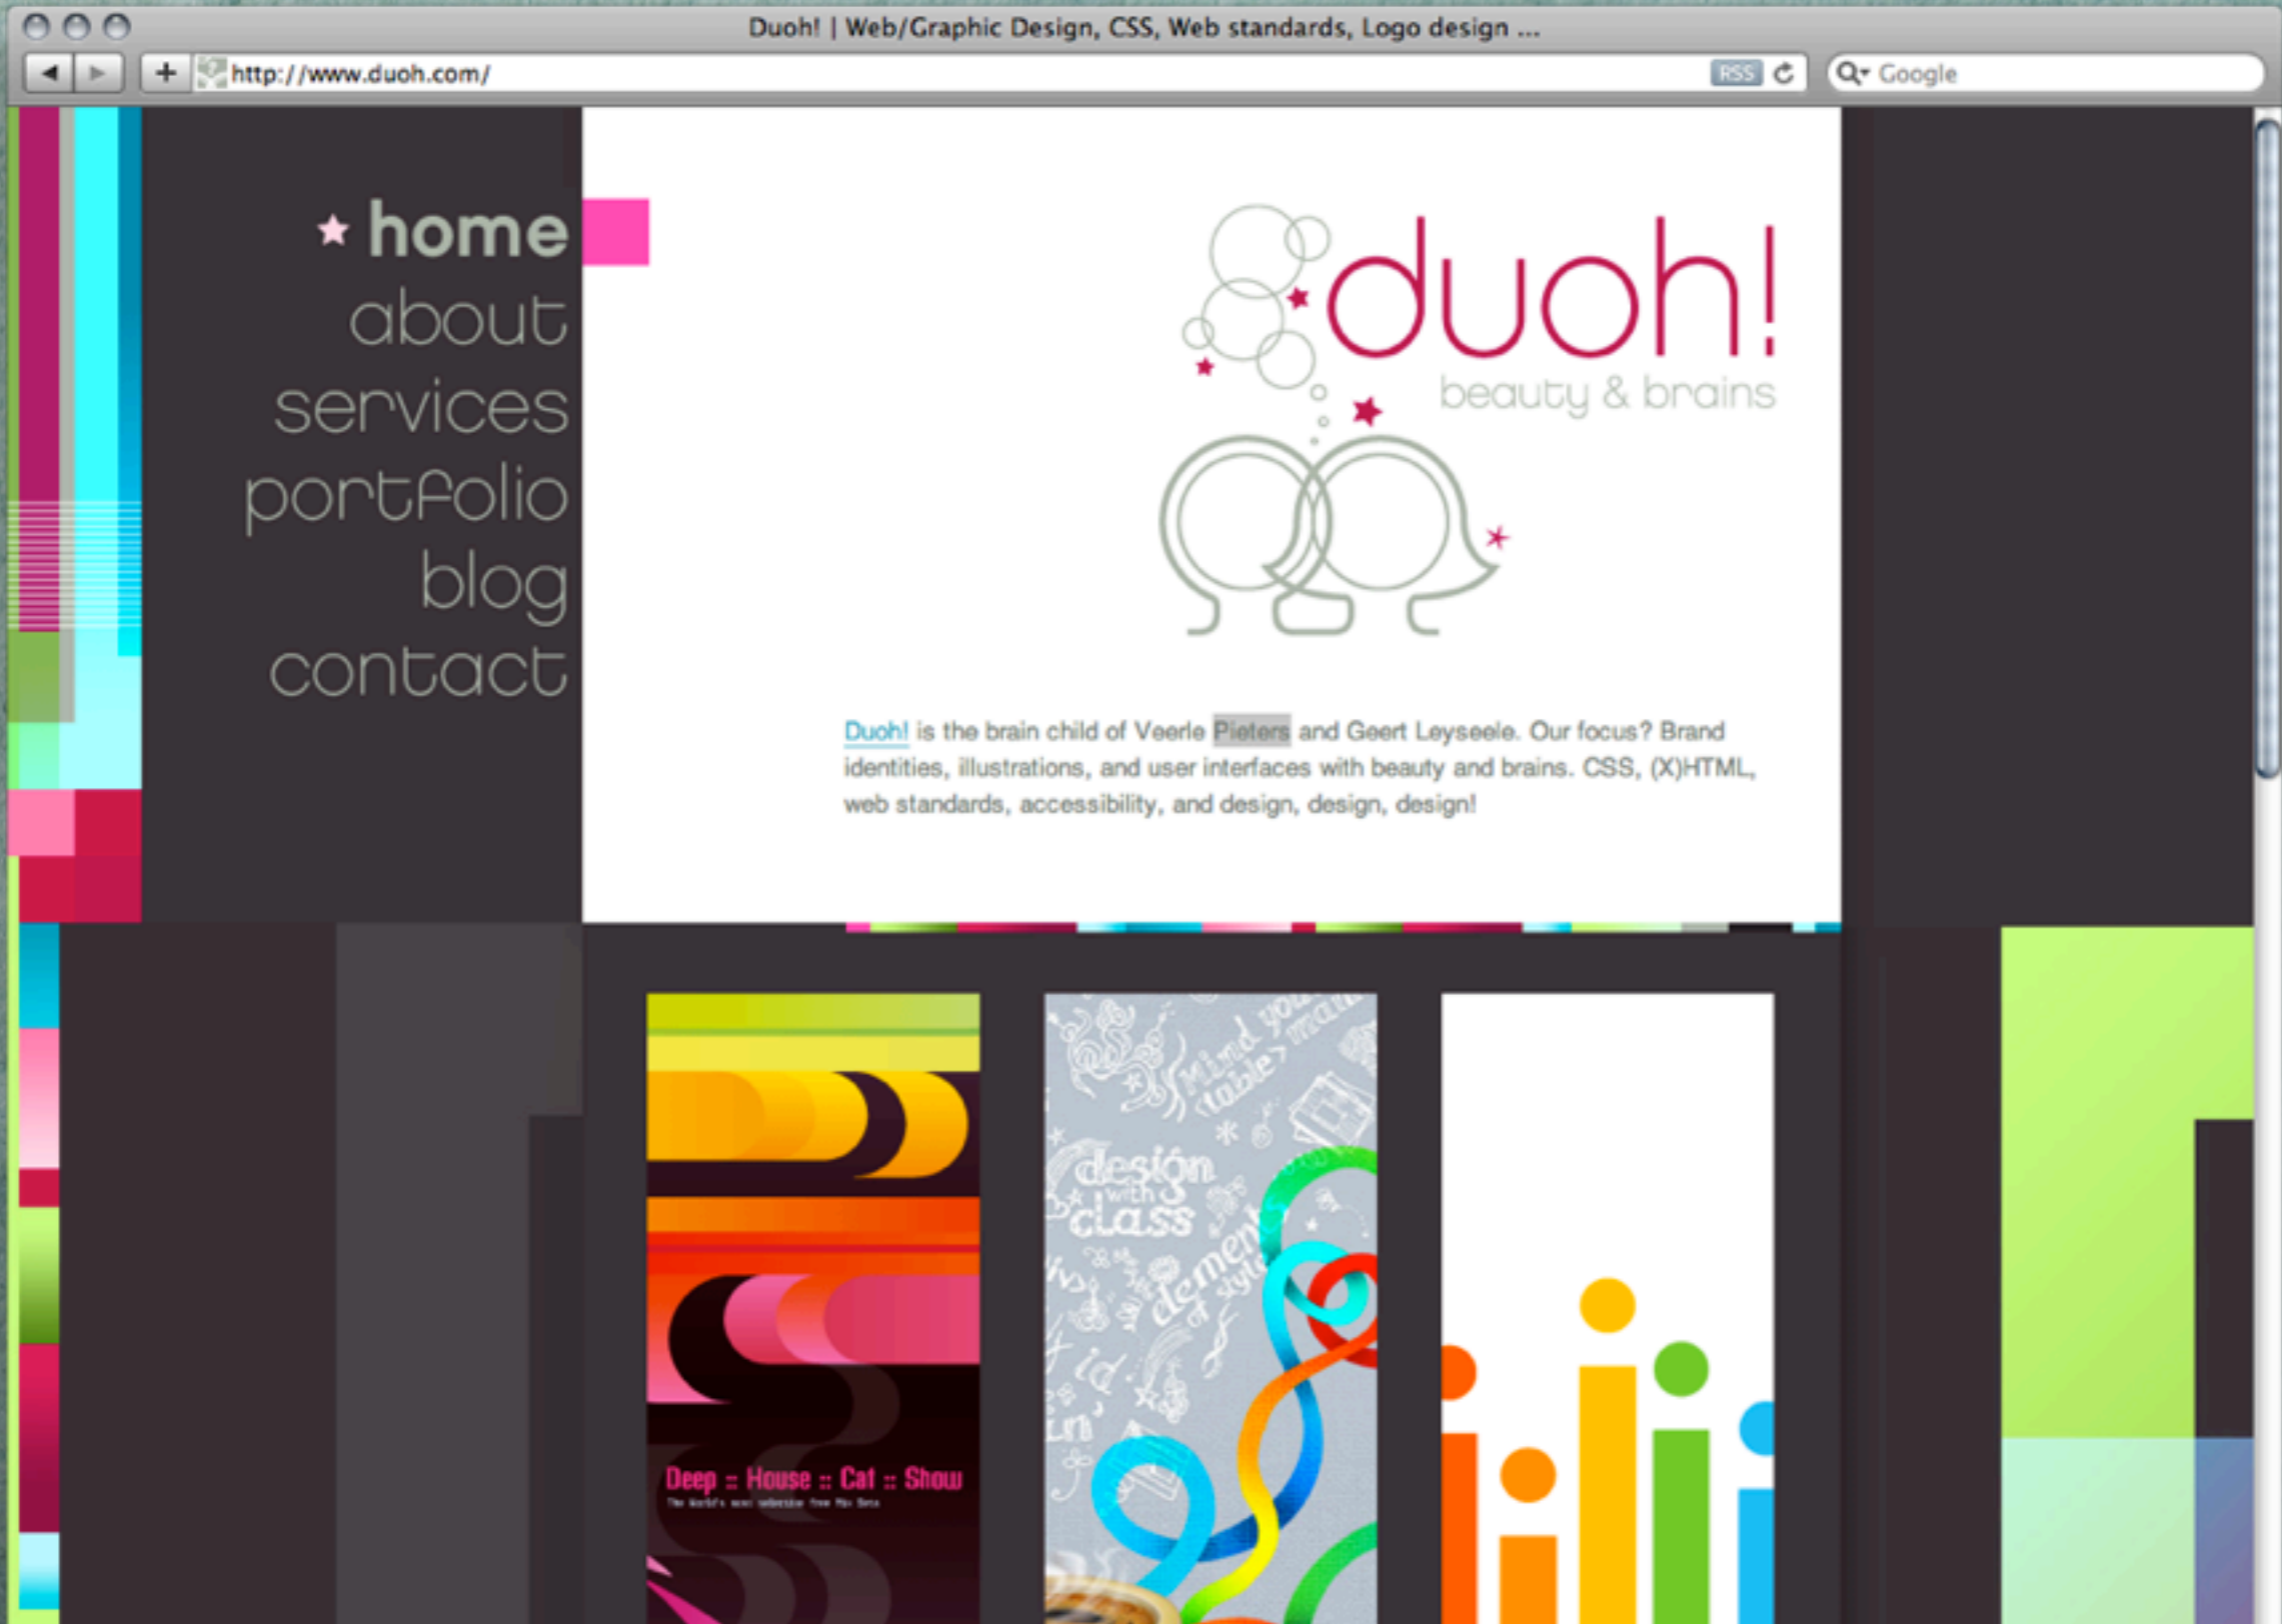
Duoh! | Web/Graphic Design, CSS, Web standards, Logo design ...

http://www.duoh.com/

RSS

Google

★ home
about
services
portfolio
blog
contact

duoh!
beauty & brains

Duoh! is the brain child of Veerle Pieters and Geert Leyseele. Our focus? Brand identities, illustrations, and user interfaces with beauty and brains. CSS, (X)HTML, web standards, accessibility, and design, design, design!

Deep :: House :: Cat :: Show
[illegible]

Mind your table manners
design with class
elements of style